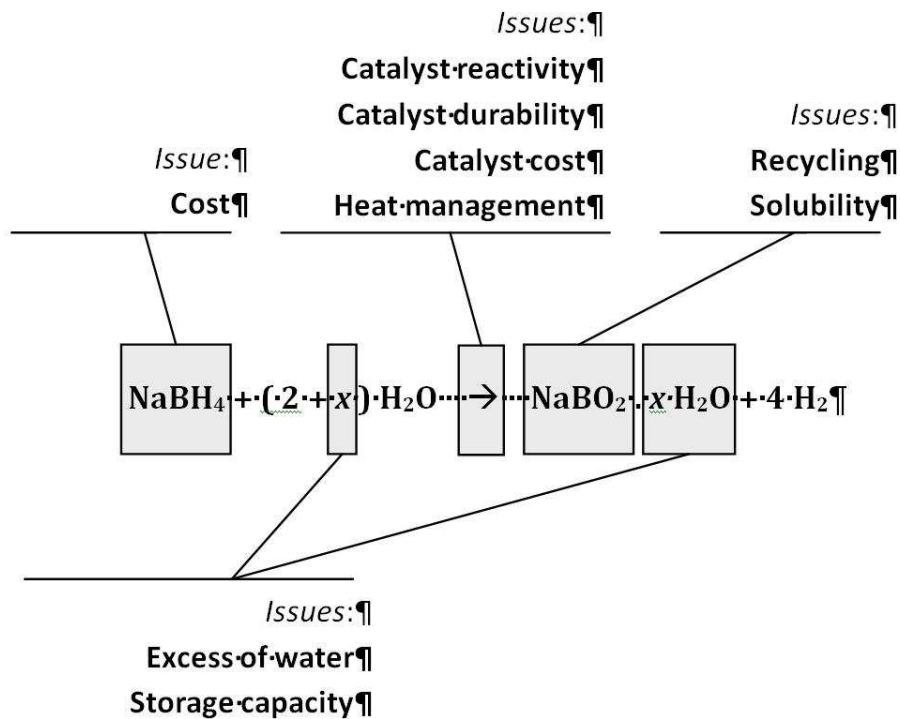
*Issues*:

**Catalyst reactivity**

**Catalyst durability**

**Catalyst cost**

**Heat management**

*Issue*:

**Cost**

*Issues*:

**Recycling**

**Solubility**

$NaBH_4 + (2 + x) H_2O \rightarrow NaBO_2 \cdot x H_2O + 4 H_2$

*Issues*:

**Excess of water**

**Storage capacity**